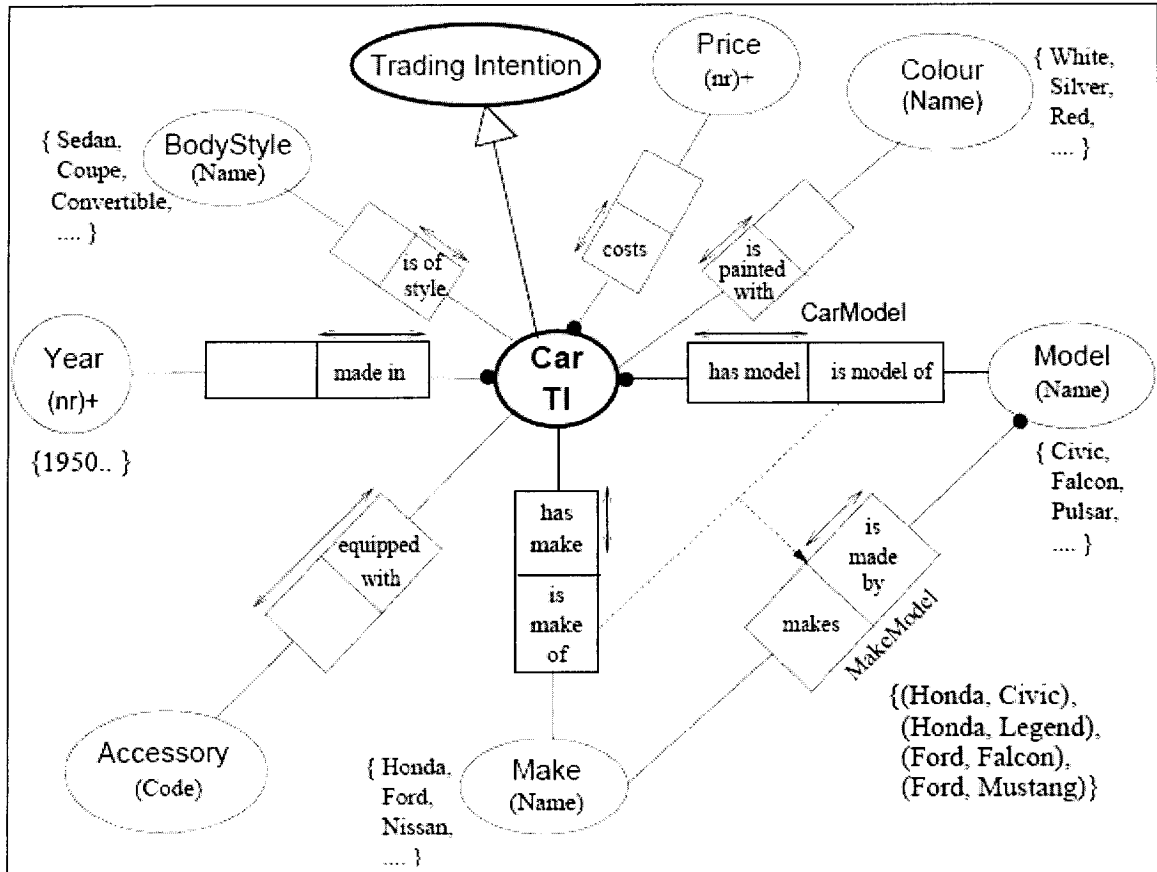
Trading Intention

Price
(nr)+

Colour
(Name)

{ White,
Silver,
Red,
.... }

{ Sedan,
Coupe,
Convertible,
.... }

BodyStyle
(Name)

is of style

costs

is painted with

CarModel

Year
(nr)+

{1950.. }

made in

Car
TI

has model

is model of

Model
(Name)

{ Civic,
Falcon,
Pulsar,
.... }

equipped with

has make

is make of

is made by

makes

MakeModel

{(Honda, Civic),
(Honda, Legend),
(Ford, Falcon),
(Ford, Mustang)}

Accessory
(Code)

{ Honda,
Ford,
Nissan,
.... }

Make
(Name)